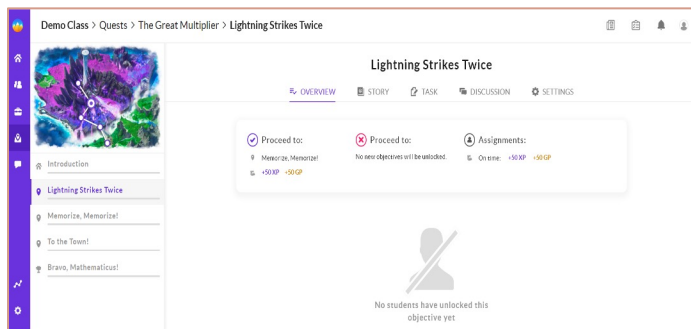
Demo Class > Quests > The Great Multiplier > Lightning Strikes Twice

Introduction
Lightning Strikes Twice
Memorize, Memorize!
To the Town!
Bravo, Mathematicus!

Lightning Strikes Twice

OVERVIEW STORY TASK DISCUSSION SETTINGS

Proceed to:
Memorize, Memorize!
+50 XP +50 GP

Proceed to:
No new objectives will be unlocked.

Assignments:
On time: +50 XP +50 GP

No students have unlocked this objective yet